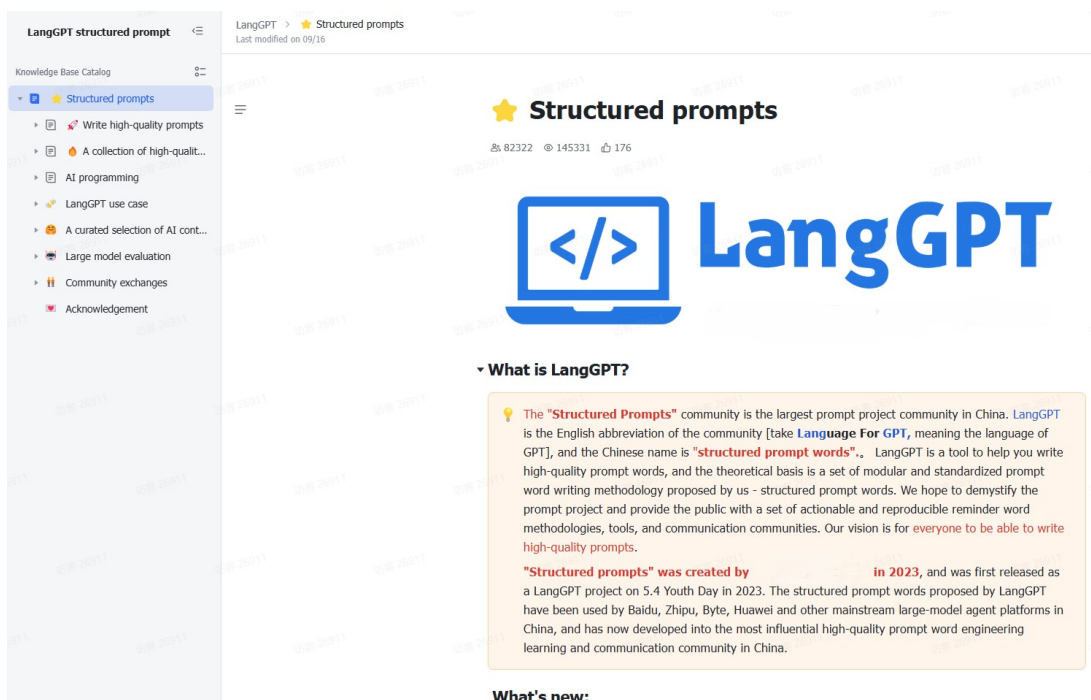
LangGPT structured prompt

Knowledge Base Catalog

Structured prompts
Write high-quality prompts
A collection of high-qualit...
AI programming
LangGPT use case
A curated selection of AI cont...
Large model evaluation
Community exchanges
Acknowledgement

LangGPT > Structured prompts
Last modified on 09/16

Structured prompts

82322 145331 176

</> LangGPT

What is LangGPT?

The "Structured Prompts" community is the largest prompt project community in China. LangGPT is the English abbreviation of the community [take Language For GPT, meaning the language of GPT], and the Chinese name is "structured prompt words".。 LangGPT is a tool to help you write high-quality prompt words, and the theoretical basis is a set of modular and standardized prompt word writing methodology proposed by us - structured prompt words. We hope to demystify the prompt project and provide the public with a set of actionable and reproducible reminder word methodologies, tools, and communication communities. Our vision is for everyone to be able to write high-quality prompts.

"Structured prompts" was created by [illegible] in 2023, and was first released as a LangGPT project on 5.4 Youth Day in 2023. The structured prompt words proposed by LangGPT have been used by Baidu, Zhipu, Byte, Huawei and other mainstream large-model agent platforms in China, and has now developed into the most influential high-quality prompt word engineering learning and communication community in China.

What's new: